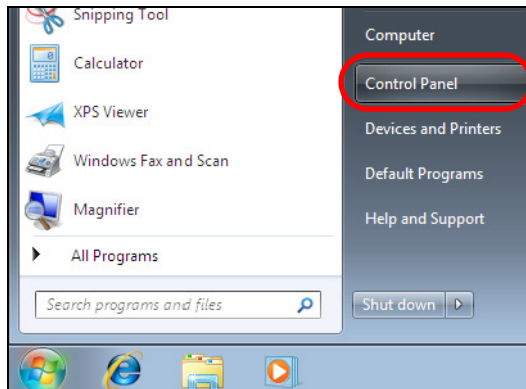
Snipping Tool

Calculator

XPS Viewer

Windows Fax and Scan

Magnifier

All Programs

Search programs and files

Computer

Control Panel

Devices and Printers

Default Programs

Help and Support

Shut down